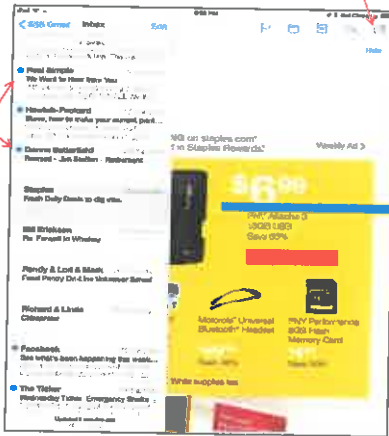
iPad

SBS Gmail Inbox Edit

Paul Simple
We Want to Hear from You

Newbob-Postcard
Steve, how to make your current pant...

Donna Satterfield
Forward - Jim Steffen - Retirement

Staples
Fresh Daily Deals to dig into.

Bill Erickson
Re: Forward to Whatley

Pandy & Lord & Mark
Food Pantry On-Line Volunteer Sched

Richard & Linda
Chinamor

Facebook
See what's been happening this week...

The Ticker
Wednesday Ticker: Emergency Strains

Hide

ng on staples.com
Staples Rewards

Weekly Ad

$6.99
PNY Attache 3
16GB USB
Save 65%

Motorola Universal Bluetooth Headset

PNY Performance 8GB Flash Memory Card

While supplies last